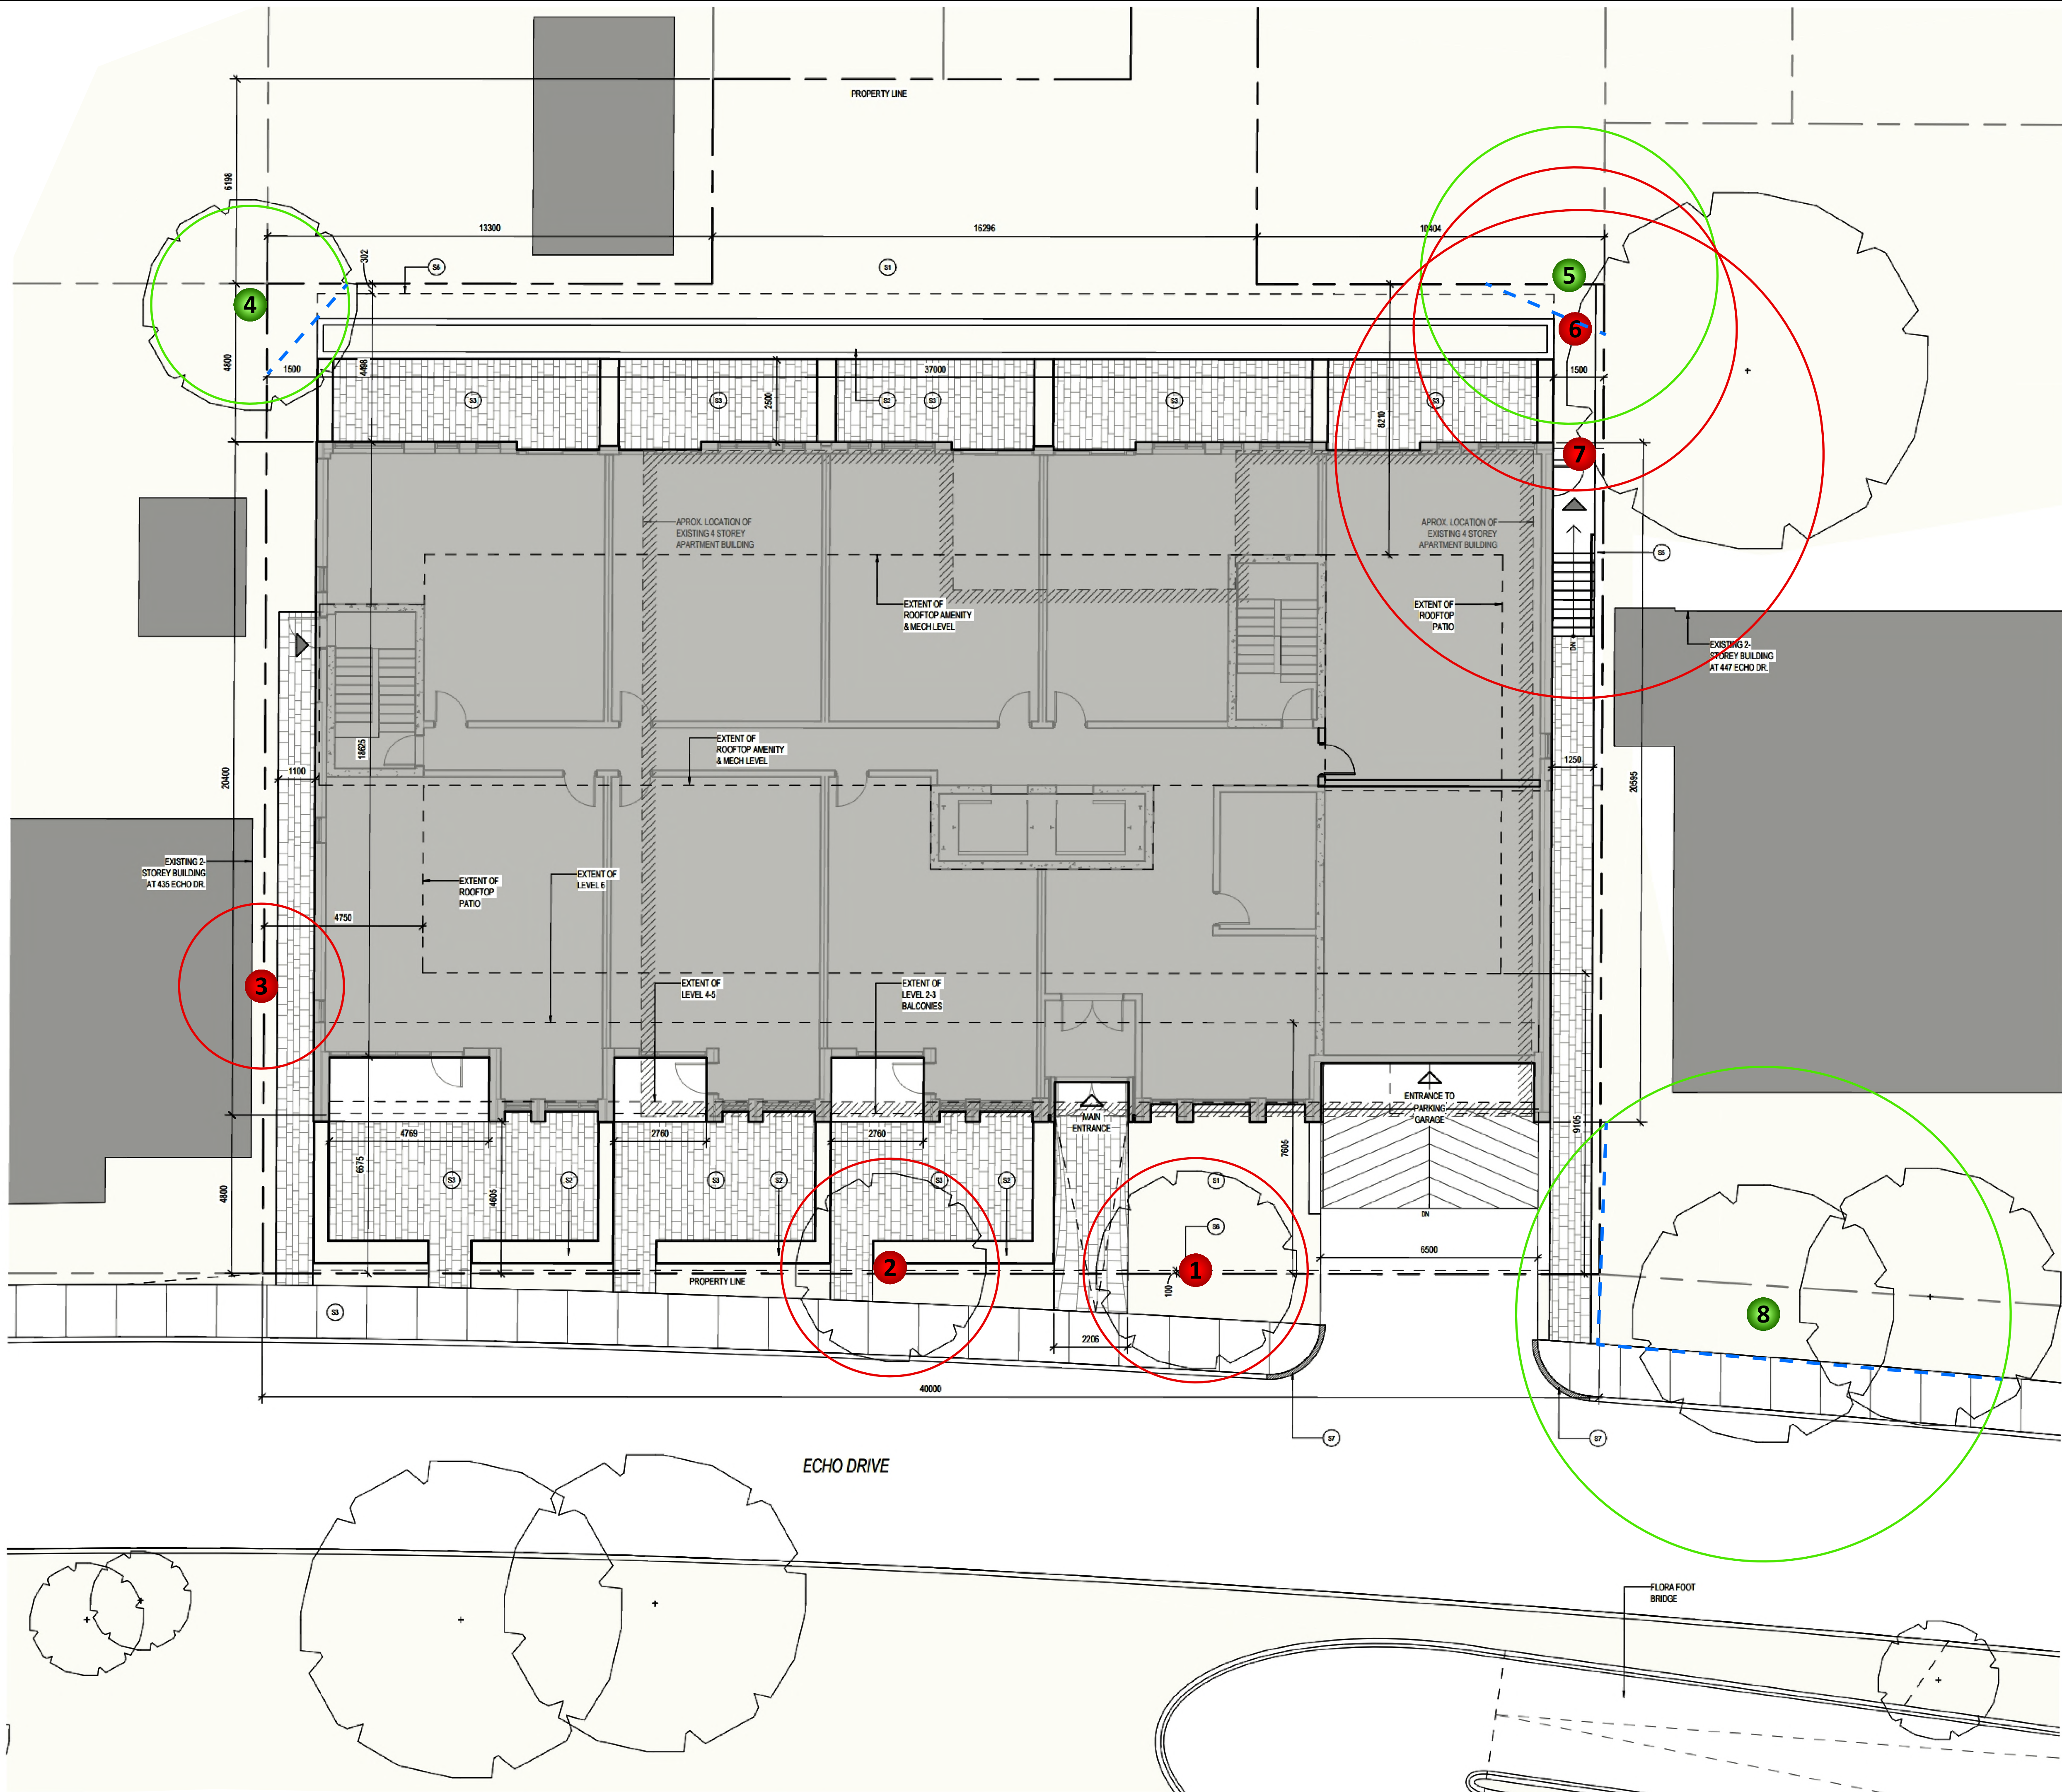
PROPERTY LINE

6198

13300

16296

10404

302

S6

S1

4

5

6

1500

4498

37000

1500

S3

S3

2500

S2

S3

S3

S3

4800

6210

7

APROX. LOCATION OF EXISTING 4 STOREY APARTMENT BUILDING

APROX. LOCATION OF EXISTING 4 STOREY APARTMENT BUILDING

S5

EXTENT OF ROOFTOP AMENITY & MECH LEVEL

EXTENT OF ROOFTOP PATIO

EXISTING 2-STOREY BUILDING AT 447 ECHO DR.

DN

18625

EXTENT OF ROOFTOP AMENITY & MECH LEVEL

20400

1100

1250

20595

EXISTING 2-STOREY BUILDING AT 435 ECHO DR.

EXTENT OF ROOFTOP PATIO

EXTENT OF LEVEL 6

4750

3

EXTENT OF LEVEL 4-5

EXTENT OF LEVEL 2-3 BALCONIES

ENTRANCE TO PARKING GARAGE

MAIN ENTRANCE

4769

2760

2760

9105

7605

6575

4605

S3

S2

S3

S2

S3

S2

S1

S6

4800

DN

6500

2

1

100

PROPERTY LINE

S3

2206

8

40000

S7

S7

ECHO DRIVE

FLORA FOOT BRIDGE